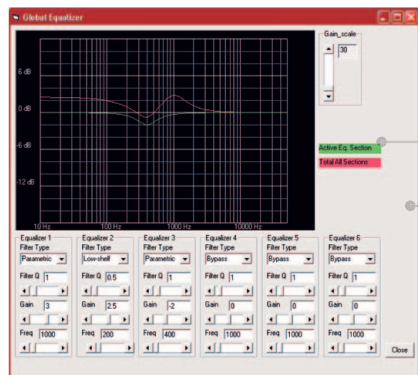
Global Equalizer

Gain_scale
30

6 dB
0 dB
-6 dB
-12 dB

10 Hz
100 Hz
1000 Hz
10000 Hz

Active Eq. Section
Total All Sections

Equalizer 1
Filter Type
Parametric
Filter Q 1
Gain 3
Freq 1000

Equalizer 2
Filter Type
Low-shelf
Filter Q 0.5
Gain 2.5
Freq 200

Equalizer 3
Filter Type
Parametric
Filter Q 1
Gain -2
Freq 400

Equalizer 4
Filter Type
Bypass
Filter Q 1
Gain 0
Freq 1000

Equalizer 5
Filter Type
Bypass
Filter Q 1
Gain 0
Freq 1000

Equalizer 6
Filter Type
Bypass
Filter Q 1
Gain 0
Freq 1000

Close